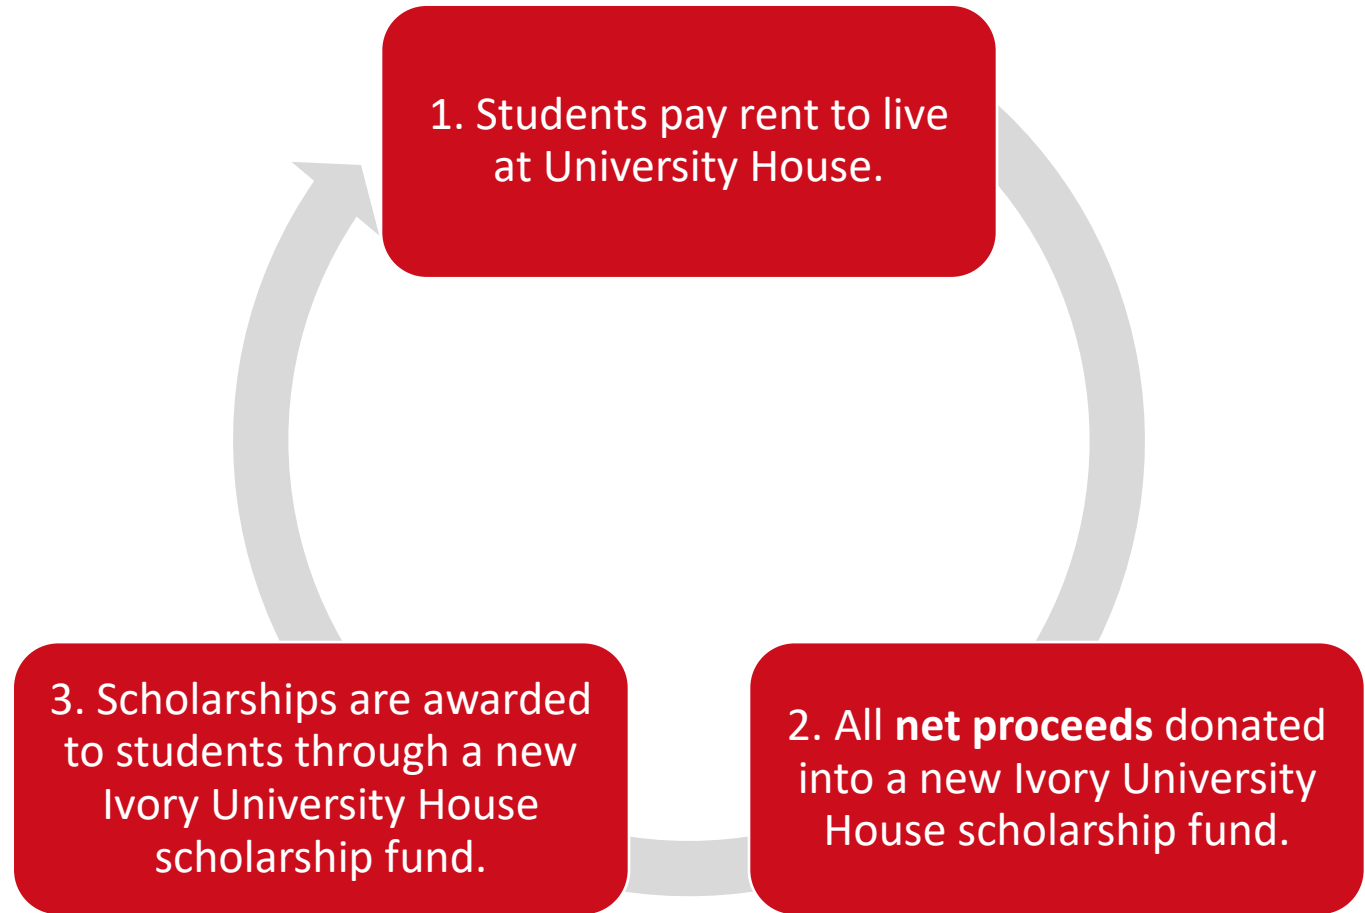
1. Students pay rent to live at University House.

2. All **net proceeds** donated into a new Ivory University House scholarship fund.

3. Scholarships are awarded to students through a new Ivory University House scholarship fund.